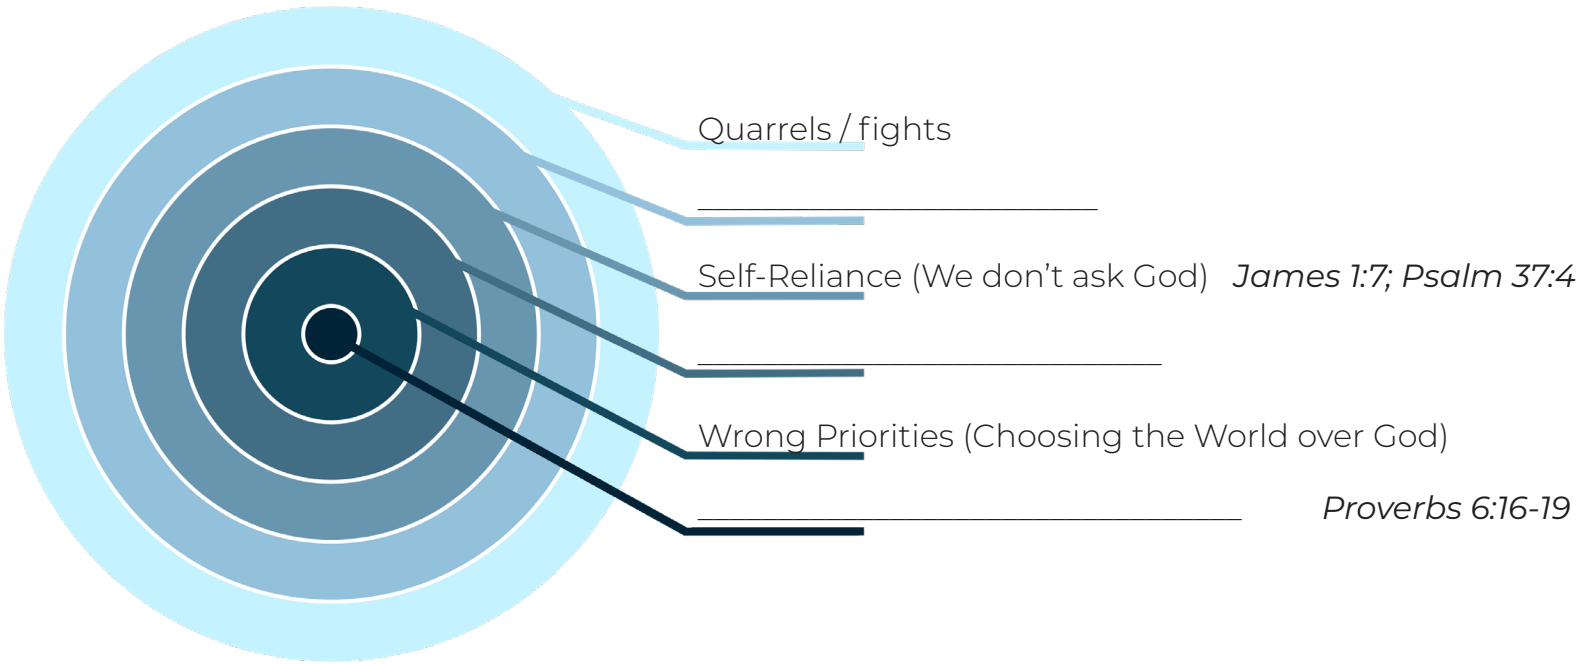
Quarrels / fights

________________________

Self-Reliance (We don’t ask God) *James 1:7; Psalm 37:4*

____________________________

Wrong Priorities (Choosing the World over God)

________________________________ *Proverbs 6:16-19*